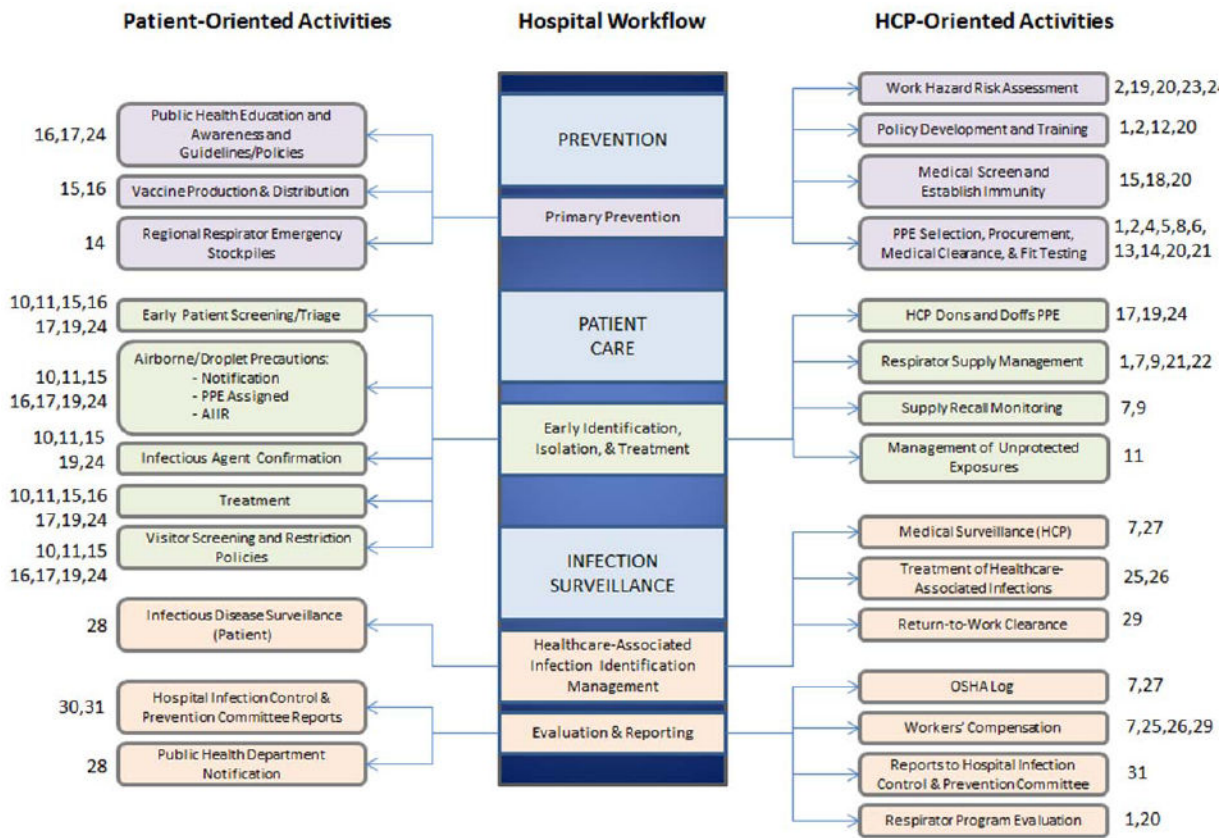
Patient-Oriented Activities

Hospital Workflow

HCP-Oriented Activities

16,17,24 Public Health Education and Awareness and Guidelines/Policies

15,16 Vaccine Production & Distribution

14 Regional Respirator Emergency Stockpiles

10,11,15,16 17,19,24 Early Patient Screening/Triage

10,11,15 16,17,19,24 Airborne/Droplet Precautions:
- Notification
- PPE Assigned
- AIIR

10,11,15 19,24 Infectious Agent Confirmation

10,11,15,16 17,19,24 Treatment

10,11,15 16,17,19,24 Visitor Screening and Restriction Policies

28 Infectious Disease Surveillance (Patient)

30,31 Hospital Infection Control & Prevention Committee Reports

28 Public Health Department Notification

PREVENTION

Primary Prevention

PATIENT CARE

Early Identification, Isolation, & Treatment

INFECTION SURVEILLANCE

Healthcare-Associated Infection Identification Management

Evaluation & Reporting

Work Hazard Risk Assessment 2,19,20,23,2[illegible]

Policy Development and Training 1,2,12,20

Medical Screen and Establish Immunity 15,18,20

PPE Selection, Procurement, Medical Clearance, & Fit Testing 1,2,4,5,8,6, 13,14,20,21

HCP Dons and Doffs PPE 17,19,24

Respirator Supply Management 1,7,9,21,22

Supply Recall Monitoring 7,9

Management of Unprotected Exposures 11

Medical Surveillance (HCP) 7,27

Treatment of Healthcare-Associated Infections 25,26

Return-to-Work Clearance 29

OSHA Log 7,27

Workers' Compensation 7,25,26,29

Reports to Hospital Infection Control & Prevention Committee 31

Respirator Program Evaluation 1,20